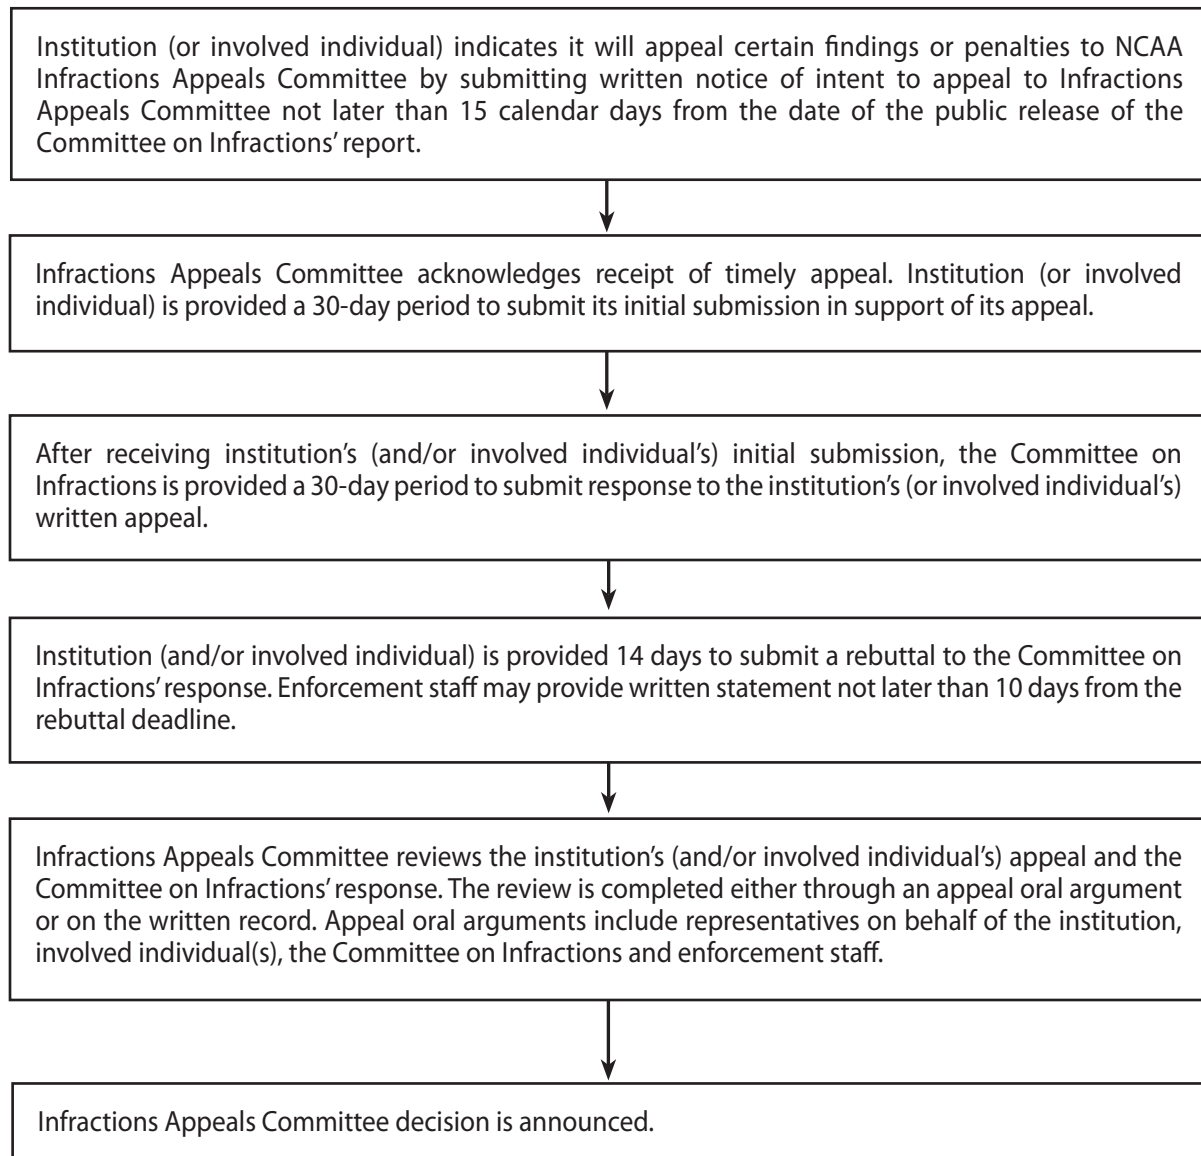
Institution (or involved individual) indicates it will appeal certain findings or penalties to NCAA Infractions Appeals Committee by submitting written notice of intent to appeal to Infractions Appeals Committee not later than 15 calendar days from the date of the public release of the Committee on Infractions' report.

Infractions Appeals Committee acknowledges receipt of timely appeal. Institution (or involved individual) is provided a 30-day period to submit its initial submission in support of its appeal.

After receiving institution's (and/or involved individual's) initial submission, the Committee on Infractions is provided a 30-day period to submit response to the institution's (or involved individual's) written appeal.

Institution (and/or involved individual) is provided 14 days to submit a rebuttal to the Committee on Infractions' response. Enforcement staff may provide written statement not later than 10 days from the rebuttal deadline.

Infractions Appeals Committee reviews the institution's (and/or involved individual's) appeal and the Committee on Infractions' response. The review is completed either through an appeal oral argument or on the written record. Appeal oral arguments include representatives on behalf of the institution, involved individual(s), the Committee on Infractions and enforcement staff.

Infractions Appeals Committee decision is announced.